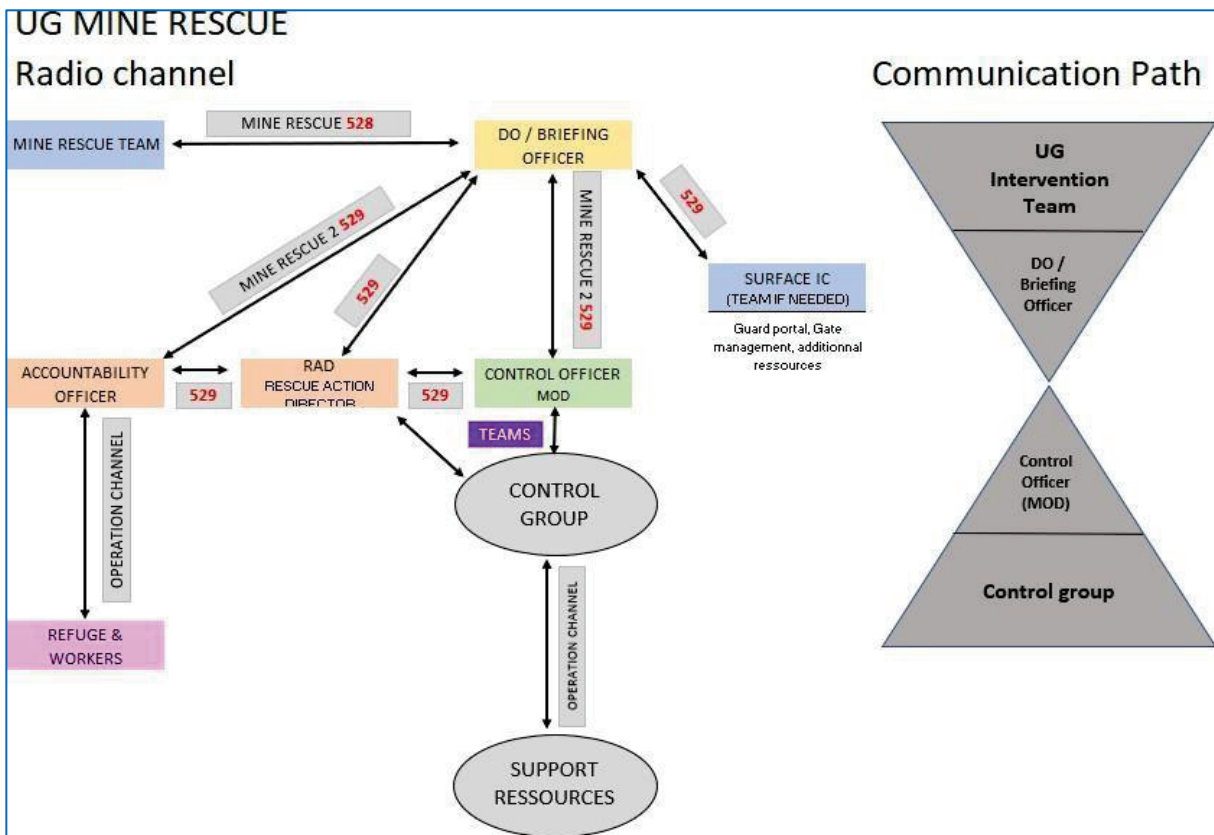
UG MINE RESCUE

Radio channel

Communication Path

MINE RESCUE TEAM

MINE RESCUE 528

DO / BRIEFING OFFICER

MINE RESCUE 2 529

529

MINE RESCUE 2 529

529

SURFACE IC (TEAM IF NEEDED)

Guard portal, Gate management, additionnal ressources

ACCOUNTABILITY OFFICER

529

RAD RESCUE ACTION DIRECTOR

529

CONTROL OFFICER MOD

TEAMS

OPERATION CHANNEL

CONTROL GROUP

REFUGE & WORKERS

OPERATION CHANNEL

SUPPORT RESSOURCES

UG Intervention Team

DO / Briefing Officer

Control Officer (MOD)

Control group